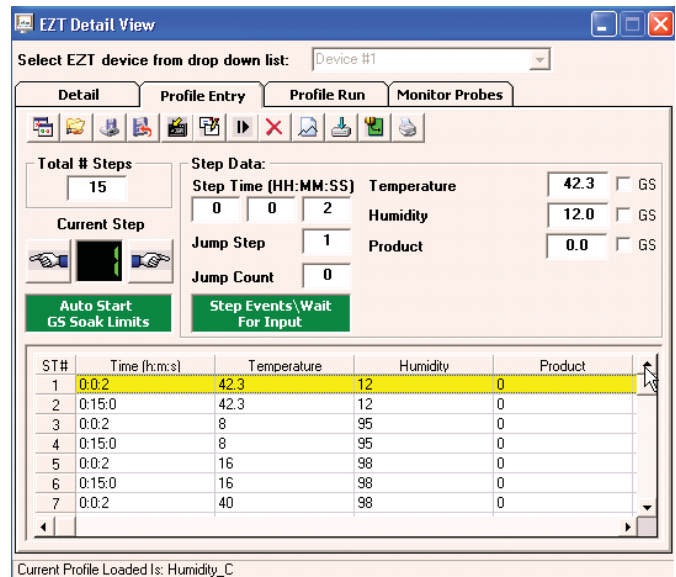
EZT Detail View

Select EZT device from drop down list: Device #1

Detail | Profile Entry | Profile Run | Monitor Probes

Total # Steps
15

Current Step
1

Auto Start
GS Soak Limits

Step Data:
Step Time (HH:MM:SS)
0 0 2

Jump Step 1

Jump Count 0

Step Events\Wait For Input

Temperature 42.3 GS
Humidity 12.0 GS
Product 0.0 GS

| ST# | Time (h:m:s) | Temperature | Humidity | Product |
|---|---|---|---|---|
| 1 | 0:0:2 | 42.3 | 12 | 0 |
| 2 | 0:15:0 | 42.3 | 12 | 0 |
| 3 | 0:0:2 | 8 | 95 | 0 |
| 4 | 0:15:0 | 8 | 95 | 0 |
| 5 | 0:0:2 | 16 | 98 | 0 |
| 6 | 0:15:0 | 16 | 98 | 0 |
| 7 | 0:0:2 | 40 | 98 | 0 |

Current Profile Loaded Is: Humidity_C